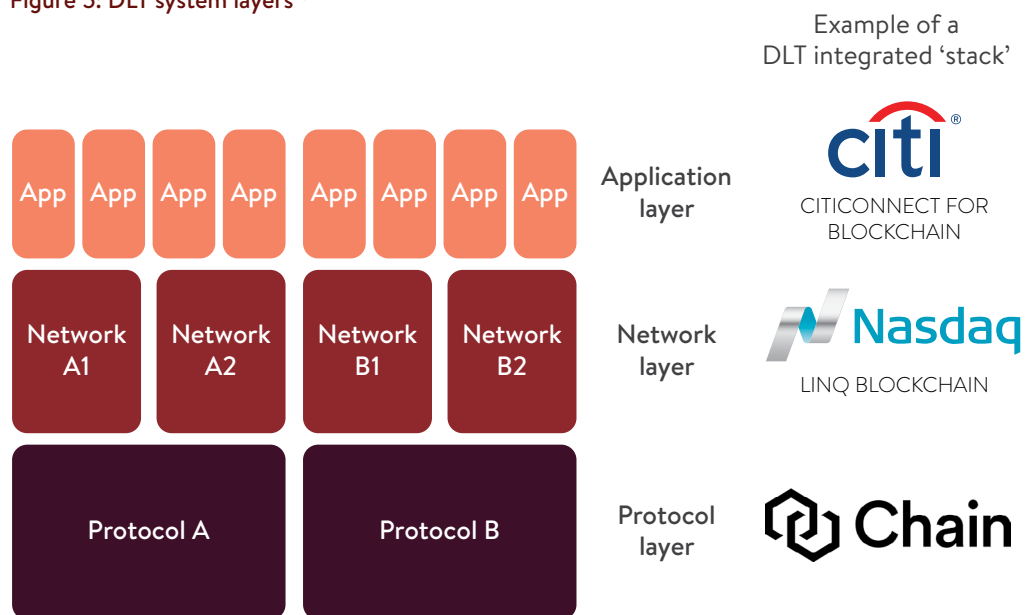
Figure 5: DLT system layers

Example of a DLT integrated 'stack'

App App App App App App App App

Application layer

citi®

CITICONNECT FOR BLOCKCHAIN

Network A1

Network A2

Network B1

Network B2

Network layer

Nasdaq

LINQ BLOCKCHAIN

Protocol A

Protocol B

Protocol layer

Chain